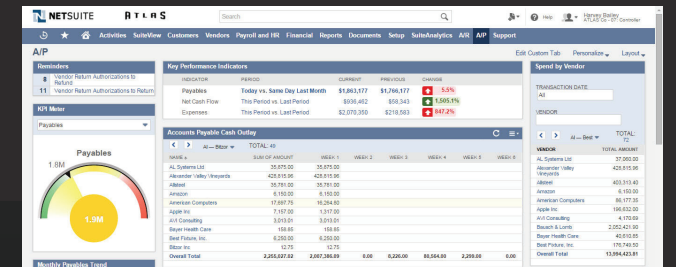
NETSUITE ATLAS

Search

Help

Harvey Bailey
ATLAS CS - 27 Controller

Activities SuiteView Customers Vendors Payroll and HR Financial Reports Documents Setup SuiteAnalytics A/R A/P Support

A/P

Edit Custom Tab Personalize Layout

Reminders

8 Vendor Return Authorizations to Refund

11 Vendor Return Authorizations to Return

KPI Meter

Payables

Payables

1.8M

1.9M

Monthly Payables Trend

Key Performance Indicators

| INDICATOR | PERIOD | CURRENT | PREVIOUS | CHANGE |
|---|---|---|---|---|
| Payables | Today vs. Same Day Last Month | \$1,863,177 | \$1,766,177 | 5.5% |
| Net Cash Flow | This Period vs. Last Period | \$936,462 | \$58,343 | 1,505.1% |
| Expenses | This Period vs. Last Period | \$2,070,350 | \$218,583 | 847.2% |

Accounts Payable Cash Outlay

All -- Bilzer TOTAL: 40

| NAME | SUM OF AMOUNT | WEEK 1 | WEEK 2 | WEEK 3 | WEEK 4 | WEEK 5 | WEEK 6 |
|---|---|---|---|---|---|---|---|
| AL Systems Ltd | 35,675.00 | 35,675.00 | | | | | |
| Alexander Valley Vineyards | 428,815.96 | 428,815.96 | | | | | |
| Allsteel | 35,781.00 | 35,781.00 | | | | | |
| Amazon | 6,150.00 | 6,150.00 | | | | | |
| American Computers | 17,697.75 | 16,264.60 | | | | | |
| Apple Inc | 7,157.00 | 1,317.00 | | | | | |
| AVI Consulting | 3,013.01 | 3,013.01 | | | | | |
| Bayer Health Care | 158.65 | 158.65 | | | | | |
| Best Fixture, Inc. | 6,250.00 | 6,250.00 | | | | | |
| Bilzer Inc | 12.75 | 12.75 | | | | | |
| Overall Total | 2,255,027.02 | 2,087,386.09 | 0.00 | 8,226.00 | 80,564.09 | 2,200.00 | 0.00 |

Spend by Vendor

TRANSACTION DATE
All

VENDOR

All -- Best TOTAL: 72

| NAME | TOTAL AMOUNT |
|---|---|
| AL Systems Ltd | 37,060.00 |
| Alexander Valley Vineyards | 428,815.96 |
| Allsteel | 403,313.40 |
| Amazon | 6,150.00 |
| American Computers | 56,177.30 |
| Apple Inc | 196,632.00 |
| AVI Consulting | 4,170.69 |
| Bausch & Lomb | 2,052,421.90 |
| Bayer Health Care | 40,610.85 |
| Best Fixture, Inc. | 175,749.50 |
| Overall Total | 13,094,423.81 |